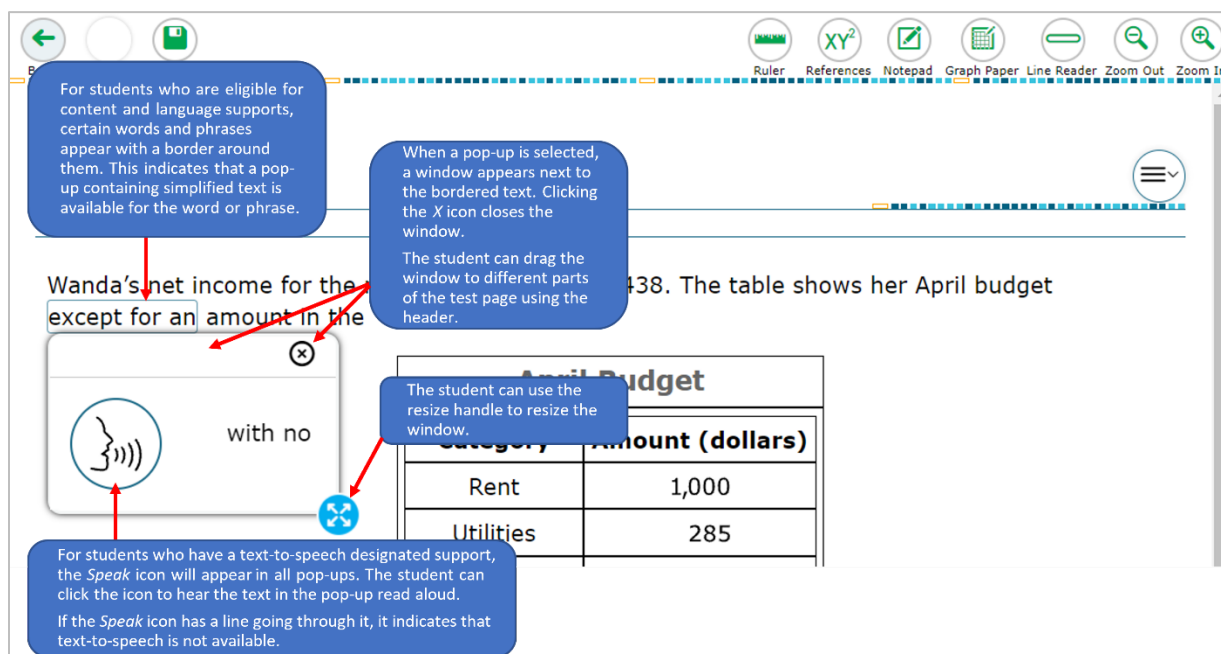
B

Ruler References Notepad Graph Paper Line Reader Zoom Out Zoom In

For students who are eligible for content and language supports, certain words and phrases appear with a border around them. This indicates that a pop-up containing simplified text is available for the word or phrase.

When a pop-up is selected, a window appears next to the bordered text. Clicking the *X* icon closes the window.

The student can drag the window to different parts of the test page using the header.

Wanda's net income for the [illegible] 438. The table shows her April budget except for an amount in the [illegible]

with no

The student can use the resize handle to resize the window.

| April Budget | |
|---|---|
| Category | Amount (dollars) |
| Rent | 1,000 |
| Utilities | 285 |

For students who have a text-to-speech designated support, the *Speak* icon will appear in all pop-ups. The student can click the icon to hear the text in the pop-up read aloud.

If the *Speak* icon has a line going through it, it indicates that text-to-speech is not available.